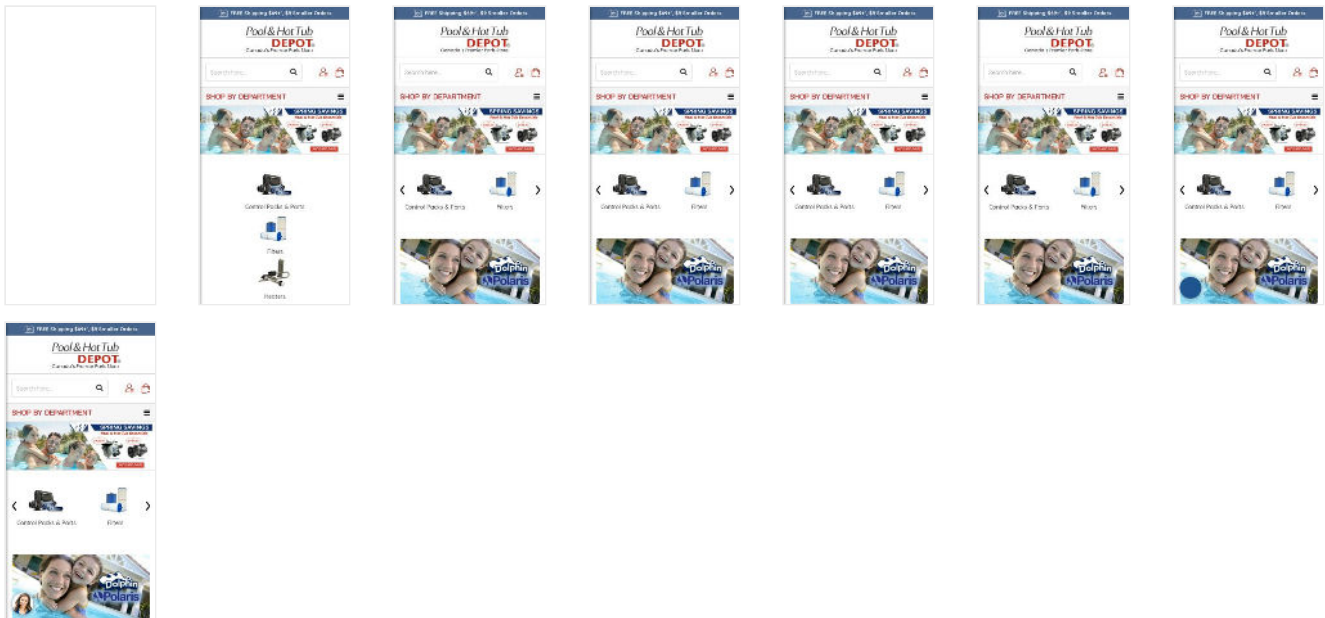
FREE Shipping $49+ | $9 Smaller Orders
Pool & Hot Tub DEPOT
Canada's Premier Parts Store
Search here...
SHOP BY DEPARTMENT
SPRING SAVINGS
Control Packs & Parts
Filters
Heaters

FREE Shipping $49+ | $9 Smaller Orders
Pool & Hot Tub DEPOT
Canada's Premier Parts Store
Search here...
SHOP BY DEPARTMENT
SPRING SAVINGS
‹
Control Packs & Parts
Filters
›
Dolphin
Polaris

FREE Shipping $49+ | $9 Smaller Orders
Pool & Hot Tub DEPOT
Canada's Premier Parts Store
Search here...
SHOP BY DEPARTMENT
SPRING SAVINGS
‹
Control Packs & Parts
Filters
›
Dolphin
Polaris

FREE Shipping $49+ | $9 Smaller Orders
Pool & Hot Tub DEPOT
Canada's Premier Parts Store
Search here...
SHOP BY DEPARTMENT
SPRING SAVINGS
‹
Control Packs & Parts
Filters
›
Dolphin
Polaris

FREE Shipping $49+ | $9 Smaller Orders
Pool & Hot Tub DEPOT
Canada's Premier Parts Store
Search here...
SHOP BY DEPARTMENT
SPRING SAVINGS
‹
Control Packs & Parts
Filters
›
Dolphin
Polaris

FREE Shipping $49+ | $9 Smaller Orders
Pool & Hot Tub DEPOT
Canada's Premier Parts Store
Search here...
SHOP BY DEPARTMENT
SPRING SAVINGS
‹
Control Packs & Parts
Filters
›
Dolphin
Polaris

FREE Shipping $49+ | $9 Smaller Orders
Pool & Hot Tub DEPOT
Canada's Premier Parts Store
Search here...
SHOP BY DEPARTMENT
SPRING SAVINGS
‹
Control Packs & Parts
Filters
›
Dolphin
Polaris